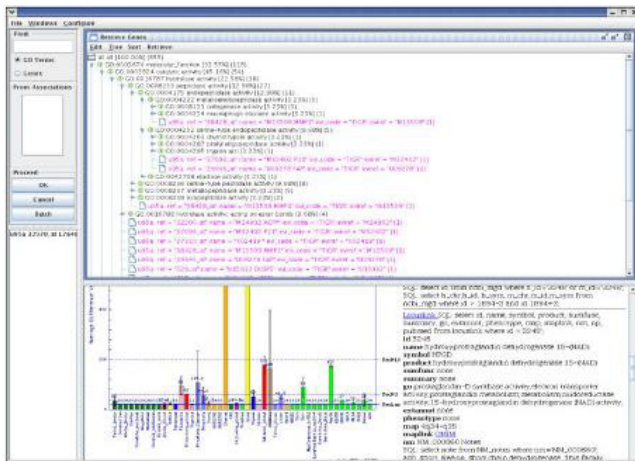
File Windows Configure

Find

GO Terms

Genes

From Annotations

Proceed

OK

Cancel

Batch

Reference Genes

Edit View Sort Retrieve

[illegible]

SQL select id from ... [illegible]

LocusLink SQL select id, name, symbol, product, function, summary, go, enzymes, phenotype, omim, maplink, nm, np, pubmed from locuslink where id = 3248

id 3248

name hydroxyprostaglandin dehydrogenase 15-(NAD)

symbol HPGD

product hydroxyprostaglandin dehydrogenase 15-(NAD)

function none

summary none

go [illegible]

enzymes 1.1.1.141

phenotype none

map 4q34-q35

maplink OMIM

nm NM_000860 None

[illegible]